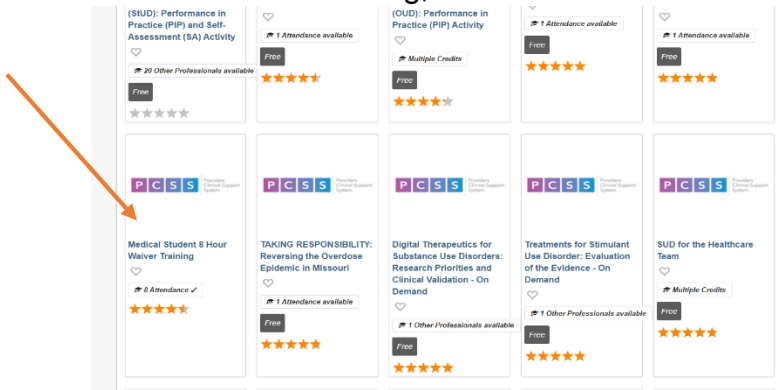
(StUD): Performance in Practice (PIP) and Self-Assessment (SA) Activity

20 Other Professionals available

Free

1 Attendance available

Free

(OUD): Performance in Practice (PIP) Activity

Multiple Credits

Free

1 Attendance available

Free

1 Attendance available

Free

P C S S Providers Clinical Support System

Medical Student 8 Hour Waiver Training

8 Attendance ✓

P C S S Providers Clinical Support System

TAKING RESPONSIBILITY: Reversing the Overdose Epidemic in Missouri

1 Attendance available

Free

P C S S Providers Clinical Support System

Digital Therapeutics for Substance Use Disorders: Research Priorities and Clinical Validation - On Demand

1 Other Professionals available

Free

P C S S Providers Clinical Support System

Treatments for Stimulant Use Disorder: Evaluation of the Evidence - On Demand

1 Other Professionals available

Free

P C S S Providers Clinical Support System

SUD for the Healthcare Team

Multiple Credits

Free